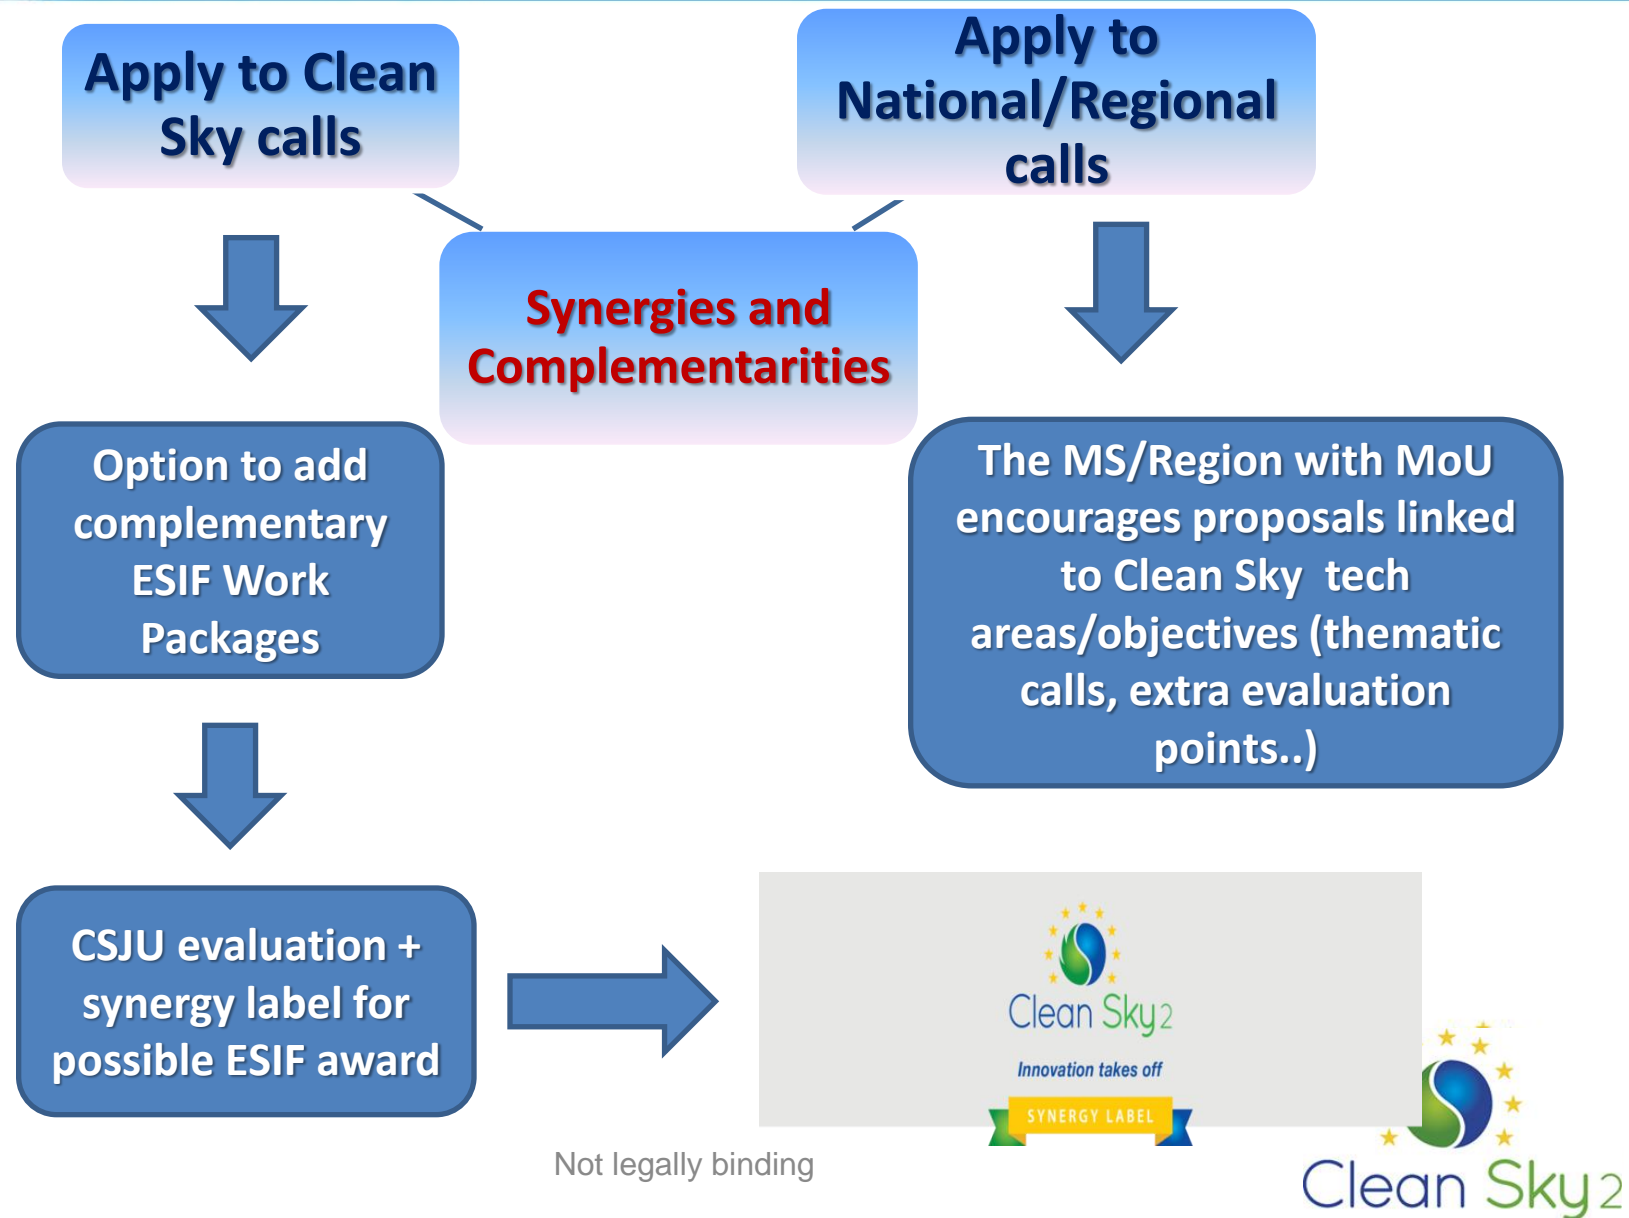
Apply to Clean Sky calls

Apply to National/Regional calls

Synergies and Complementarities

Option to add complementary ESIF Work Packages

The MS/Region with MoU encourages proposals linked to Clean Sky tech areas/objectives (thematic calls, extra evaluation points..)

CSJU evaluation + synergy label for possible ESIF award

Clean Sky 2

Innovation takes off

SYNERGY LABEL

Not legally binding

Clean Sky 2